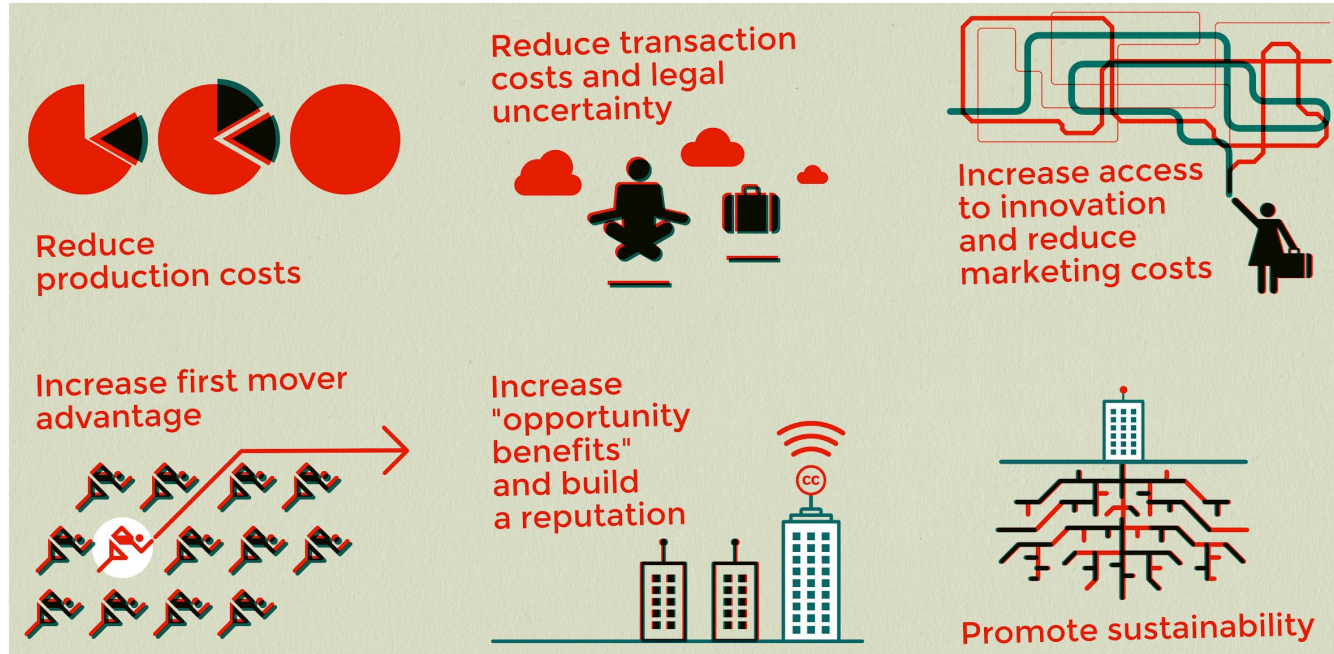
Reduce production costs

Reduce transaction costs and legal uncertainty

Increase access to innovation and reduce marketing costs

Increase first mover advantage

Increase "opportunity benefits" and build a reputation

cc

Promote sustainability